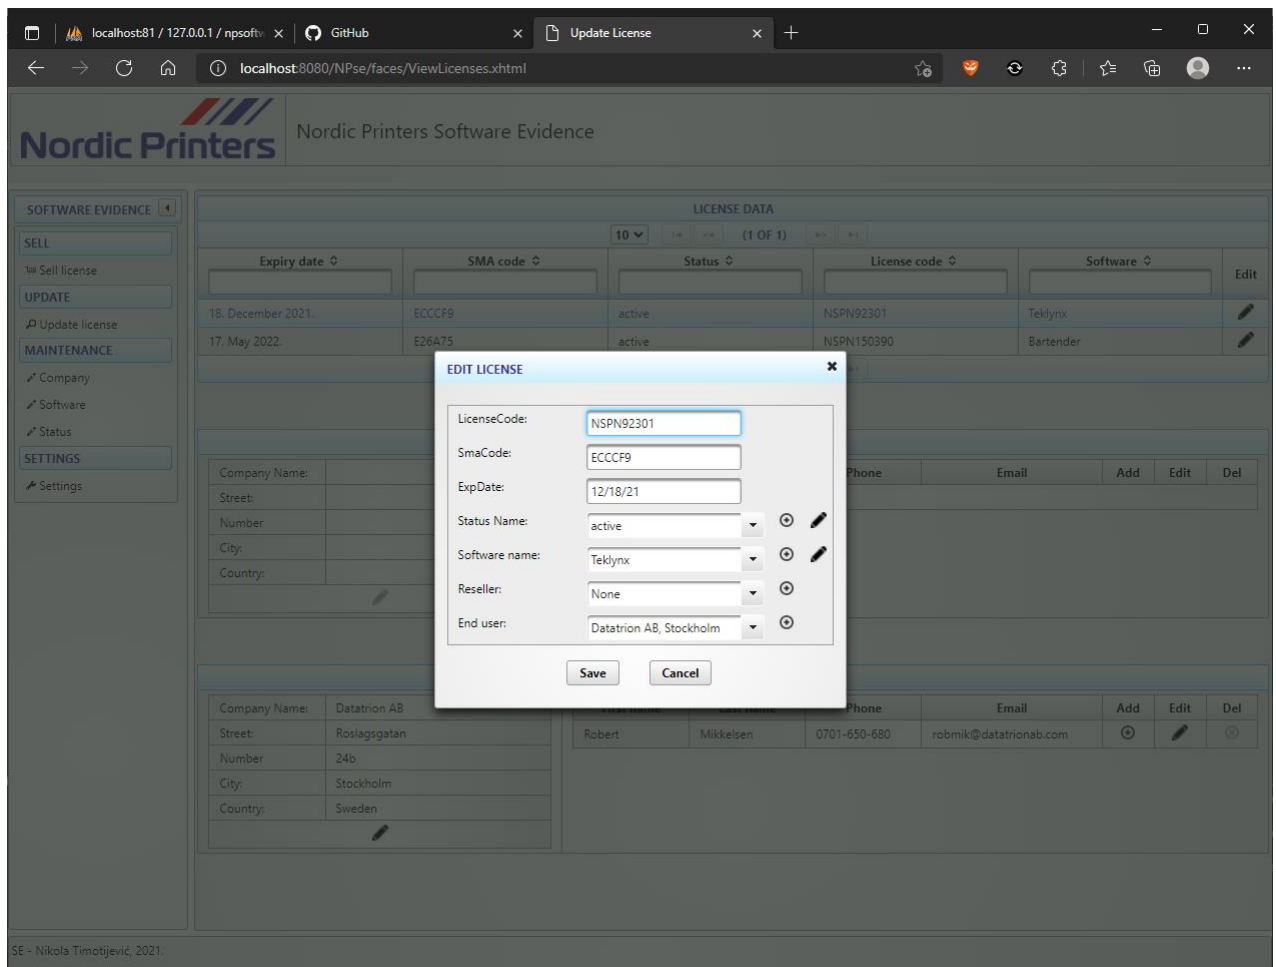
localhost:81 / 127.0.0.1 / npsoftv × GitHub × Update License × +

localhost:8080/NPse/faces/ViewLicenses.xhtml

Nordic Printers

Nordic Printers Software Evidence

SOFTWARE EVIDENCE

SELL

Sell license

UPDATE

Update license

MAINTENANCE

Company

Software

Status

SETTINGS

Settings

LICENSE DATA

10 (1 OF 1)

| Expiry date | SMA code | Status | License code | Software | Edit |
|---|---|---|---|---|---|
| 18. December 2021. | ECCCF9 | active | NSPN92301 | Teklynx | |
| 17. May 2022. | E26A75 | active | NSPN150390 | Bartender | |

Company Name:
Street:
Number:
City:
Country:

Phone | Email | Add | Edit | Del

EDIT LICENSE

LicenseCode: NSPN92301
SmaCode: ECCCF9
ExpDate: 12/18/21
Status Name: active
Software name: Teklynx
Reseller: None
End user: Datatrion AB, Stockholm

Save Cancel

| Company Name: | Datatrion AB |
|---|---|
| Street: | Roslagsgatan |
| Number | 24b |
| City: | Stockholm |
| Country: | Sweden |

| | | Phone | Email | Add | Edit | Del |
|---|---|---|---|---|---|---|
| Robert | Mikkelsen | 0701-650-680 | robmik@datatrionab.com | | | |

SE - Nikola Timotijević, 2021.